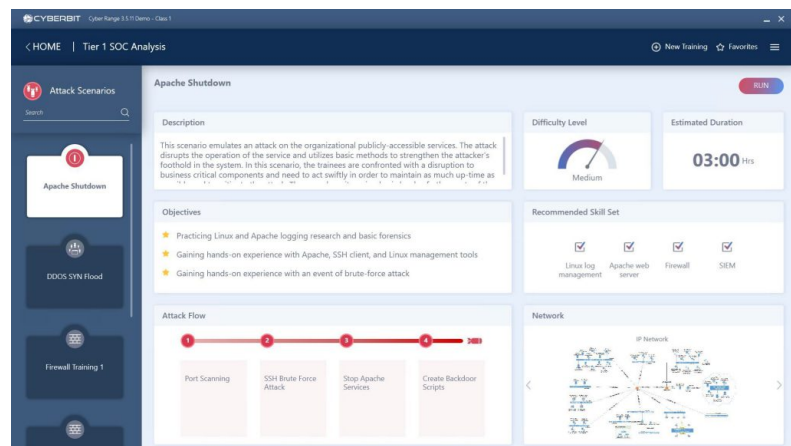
CYBERBIT Cyber Range 3.5.11 Demo - Class 1

_ ×

< HOME | Tier 1 SOC Analysis

New Training Favorites

Attack Scenarios

Search

Apache Shutdown

DDOS SYN Flood

Firewall Training 1

Apache Shutdown

RUN

Description

This scenario emulates an attack on the organizational publicly-accessible services. The attack disrupts the operation of the service and utilizes basic methods to strengthen the attacker's foothold in the system. In this scenario, the trainees are confronted with a disruption to business critical components and need to act swiftly in order to maintain as much up-time as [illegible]

Difficulty Level

Medium

Estimated Duration

03:00 Hrs

Objectives

Practicing Linux and Apache logging research and basic forensics

Gaining hands-on experience with Apache, SSH client, and Linux management tools

Gaining hands-on experience with an event of brute-force attack

Recommended Skill Set

Linux log management

Apache web server

Firewall

SIEM

Attack Flow

1

2

3

4

Port Scanning

SSH Brute Force Attack

Stop Apache Services

Create Backdoor Scripts

Network

IP Network

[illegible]